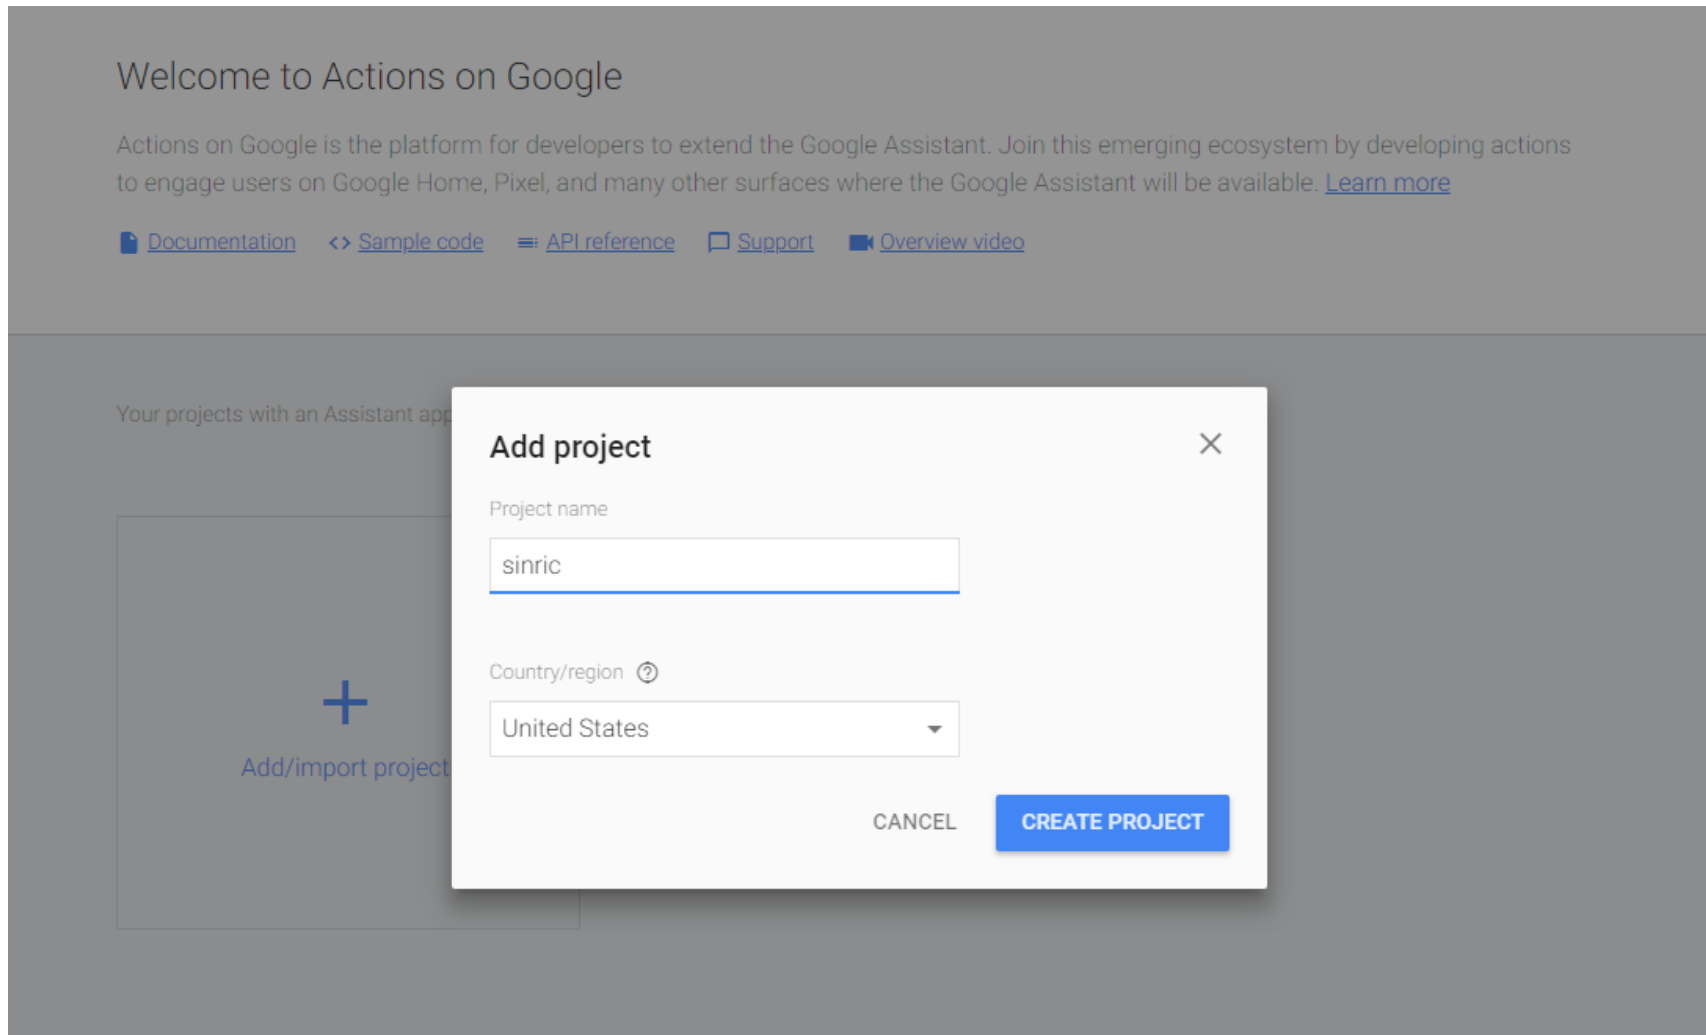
Welcome to Actions on Google

Actions on Google is the platform for developers to extend the Google Assistant. Join this emerging ecosystem by developing actions to engage users on Google Home, Pixel, and many other surfaces where the Google Assistant will be available. Learn more

Documentation <> Sample code API reference Support Overview video

Your projects with an Assistant app

+

Add/import project

Add project

Project name

sinric

Country/region

United States

CANCEL

CREATE PROJECT